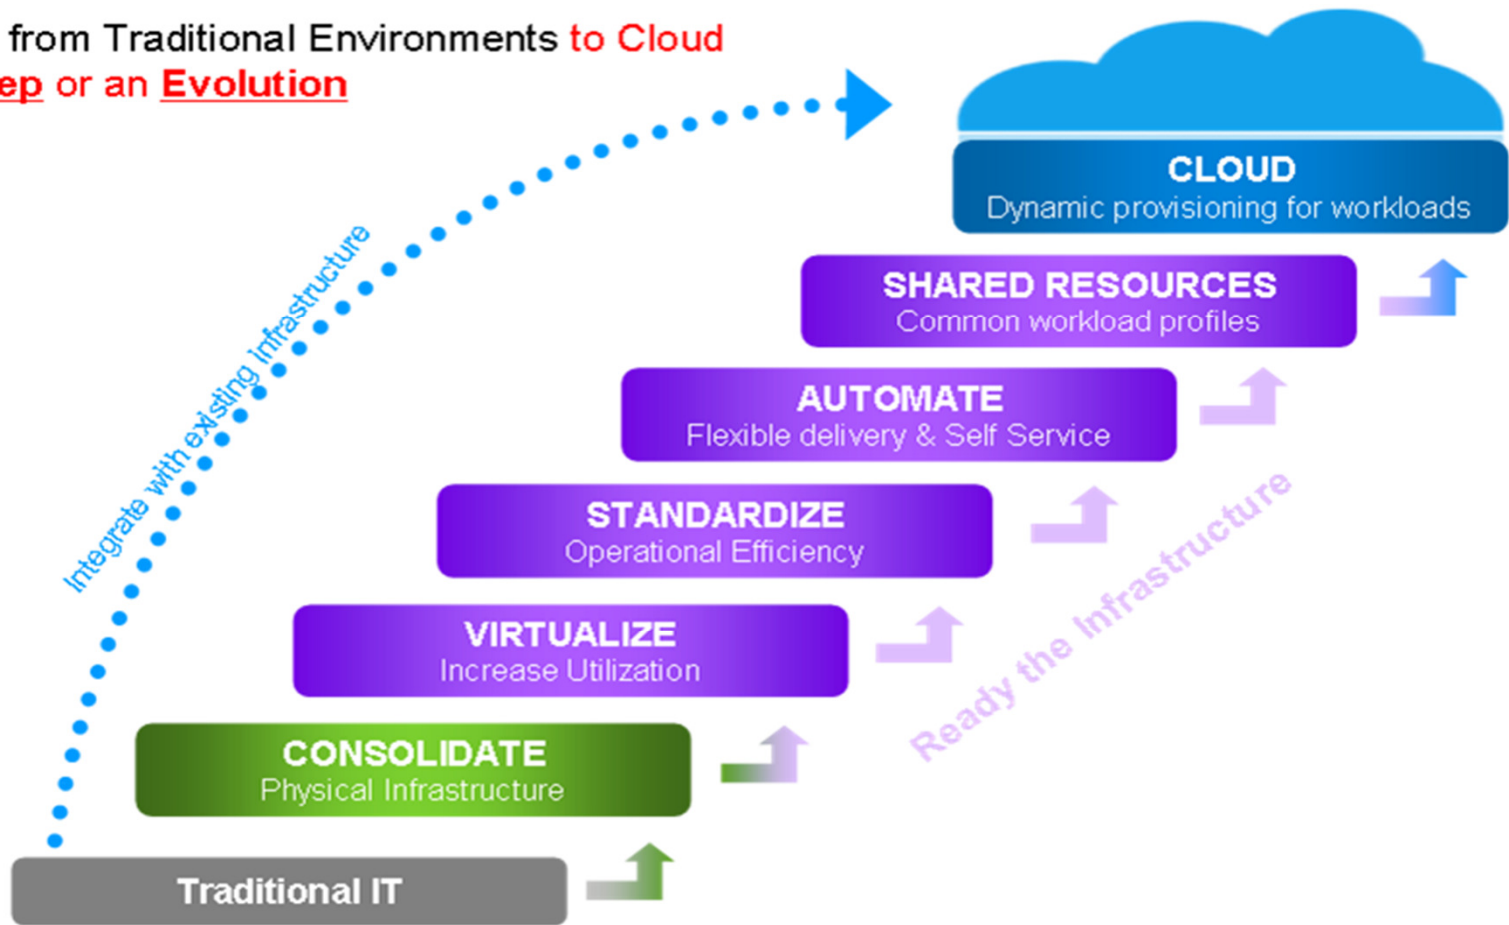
from Traditional Environments to Cloud
ep or an Evolution

CLOUD
Dynamic provisioning for workloads

SHARED RESOURCES
Common workload profiles

AUTOMATE
Flexible delivery & Self Service

STANDARDIZE
Operational Efficiency

VIRTUALIZE
Increase Utilization

CONSOLIDATE
Physical Infrastructure

Traditional IT

Integrate with existing infrastructure

Ready the Infrastructure